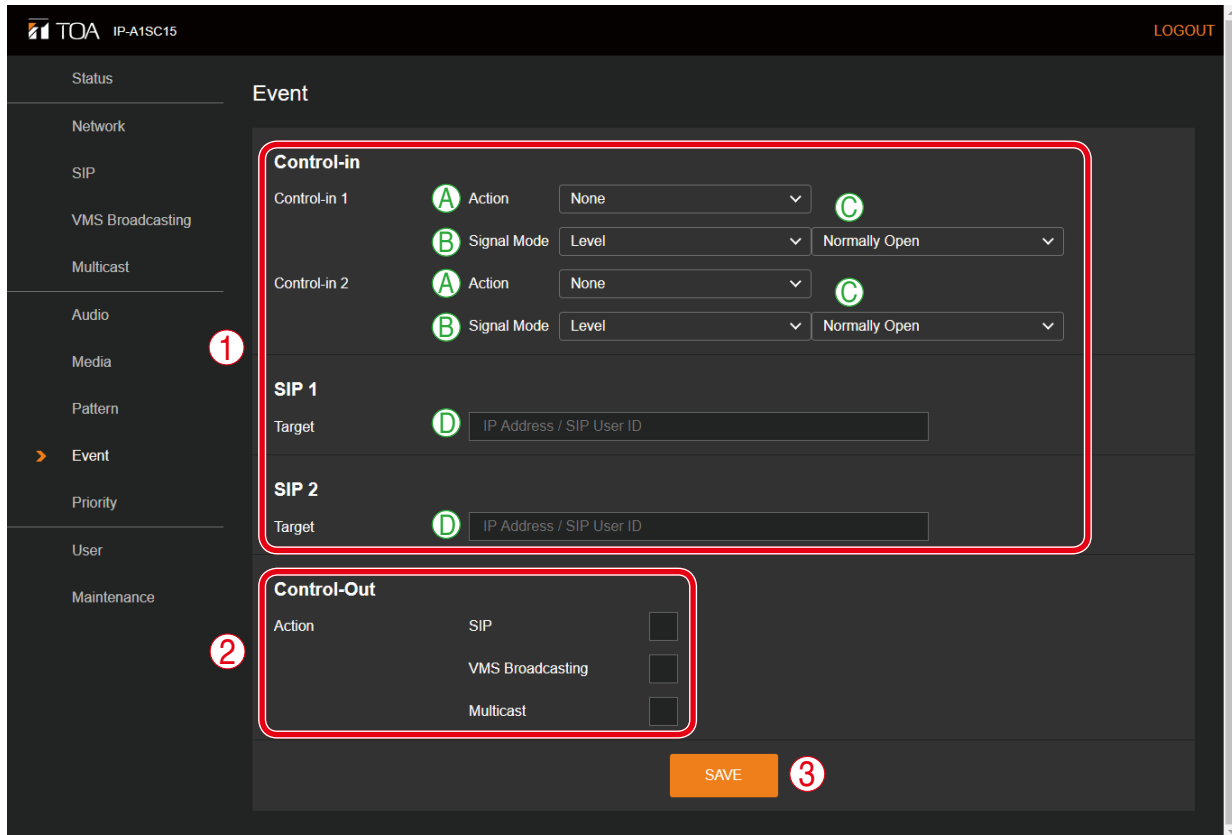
TOA IP-A1SC15

LOGOUT

Status

Network

SIP

VMS Broadcasting

Multicast

Audio

Media

Pattern

Event

Priority

User

Maintenance

Event

①

Control-in

Control-in 1 A Action None C

B Signal Mode Level Normally Open

Control-in 2 A Action None C

B Signal Mode Level Normally Open

SIP 1

Target D IP Address / SIP User ID

SIP 2

Target D IP Address / SIP User ID

②

Control-Out

Action SIP

VMS Broadcasting

Multicast

SAVE ③